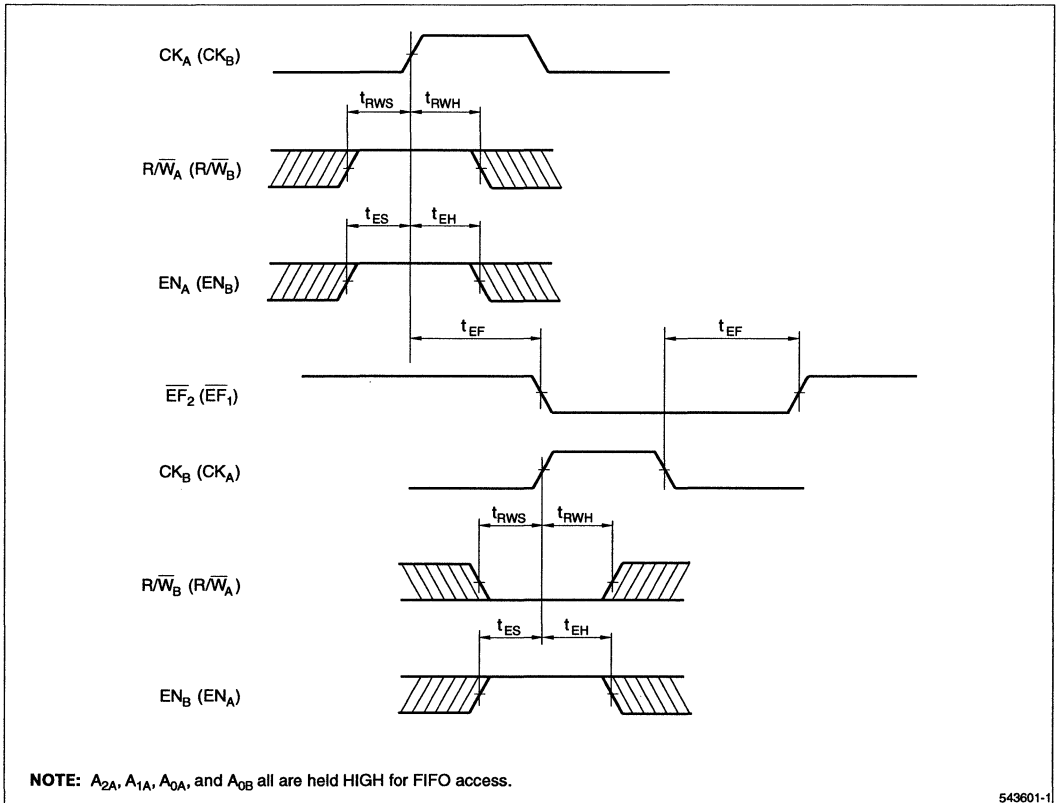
$CK_A$ ($CK_B$)

$t_{RWS}$ $t_{RWH}$

$R/\overline{W}_A$ ($R/\overline{W}_B$)

$t_{ES}$ $t_{EH}$

$EN_A$ ($EN_B$)

$t_{EF}$ $t_{EF}$

$\overline{EF}_2$ ($\overline{EF}_1$)

$CK_B$ ($CK_A$)

$t_{RWS}$ $t_{RWH}$

$R/\overline{W}_B$ ($R/\overline{W}_A$)

$t_{ES}$ $t_{EH}$

$EN_B$ ($EN_A$)

**NOTE:** $A_{2A}$, $A_{1A}$, $A_{0A}$, and $A_{0B}$ all are held HIGH for FIFO access.

543601-1